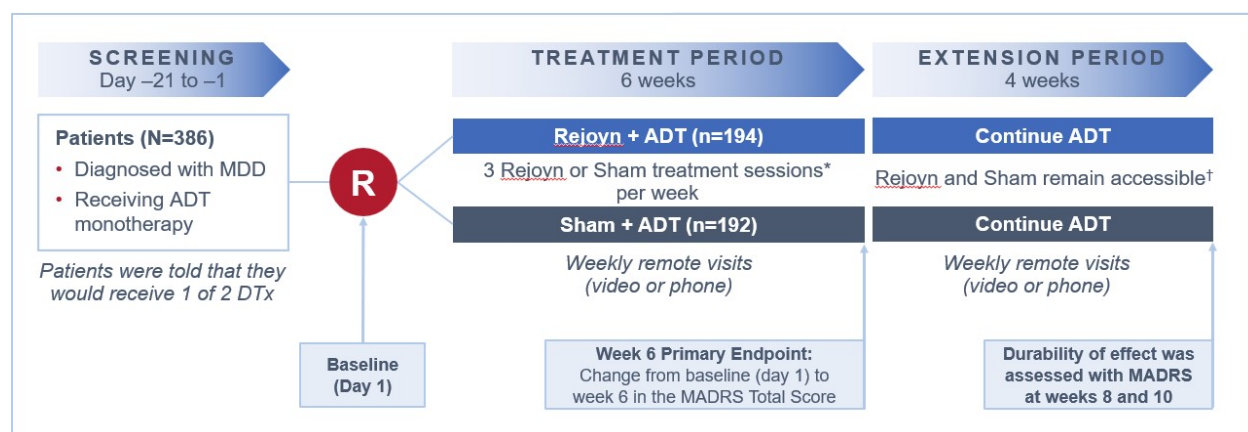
SCREENING
Day –21 to –1

TREATMENT PERIOD
6 weeks

EXTENSION PERIOD
4 weeks

Patients (N=386)
• Diagnosed with MDD
• Receiving ADT monotherapy

Patients were told that they would receive 1 of 2 DTx

R

Rejoyn + ADT (n=194)

3 Rejoyn or Sham treatment sessions* per week

Sham + ADT (n=192)

Weekly remote visits (video or phone)

Continue ADT

Rejoyn and Sham remain accessible†

Continue ADT

Weekly remote visits (video or phone)

Baseline (Day 1)

Week 6 Primary Endpoint: Change from baseline (day 1) to week 6 in the MADRS Total Score

Durability of effect was assessed with MADRS at weeks 8 and 10